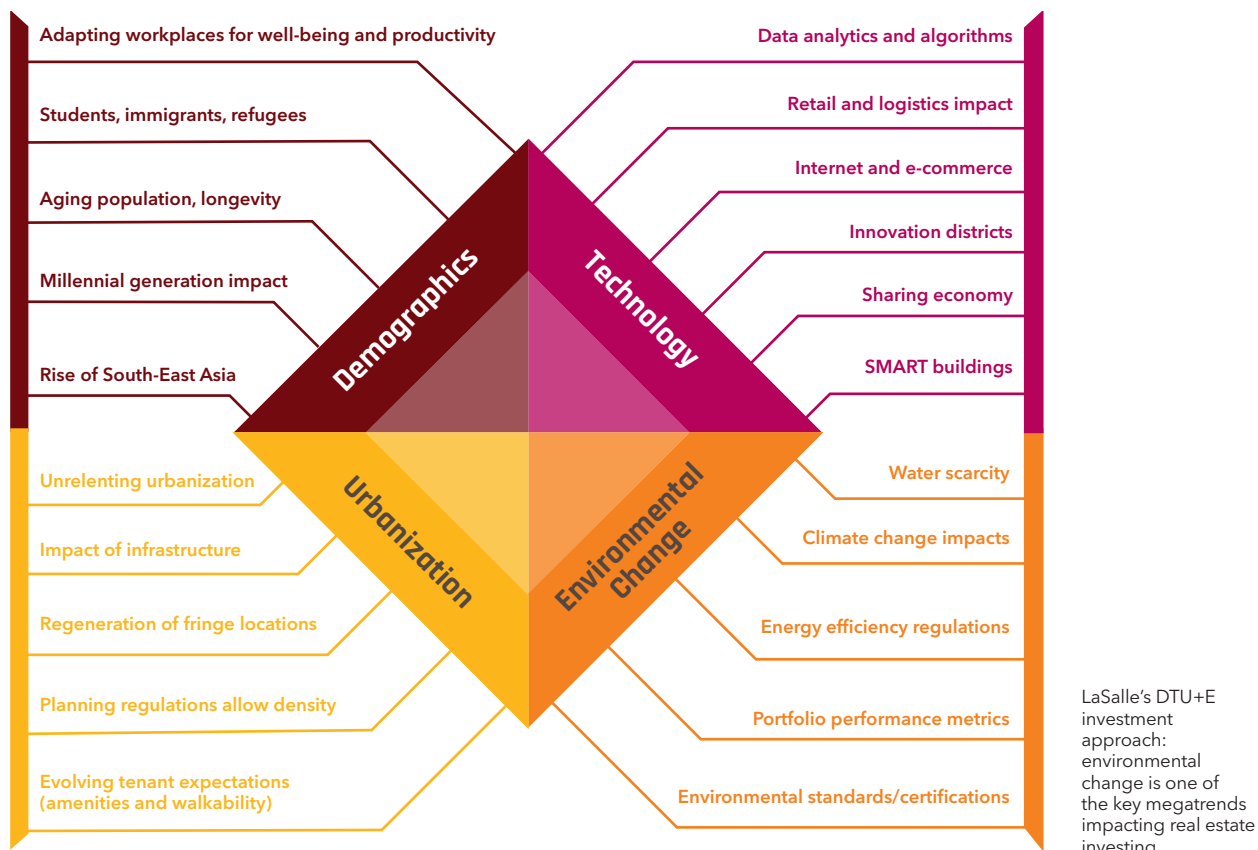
Adapting workplaces for well-being and productivity

Students, immigrants, refugees

Aging population, longevity

Millennial generation impact

Rise of South-East Asia

Data analytics and algorithms

Retail and logistics impact

Internet and e-commerce

Innovation districts

Sharing economy

SMART buildings

Demographics

Technology

Urbanization

Environmental Change

Unrelenting urbanization

Impact of infrastructure

Regeneration of fringe locations

Planning regulations allow density

Evolving tenant expectations (amenities and walkability)

Water scarcity

Climate change impacts

Energy efficiency regulations

Portfolio performance metrics

Environmental standards/certifications

LaSalle's DTU+E investment approach: environmental change is one of the key megatrends impacting real estate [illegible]